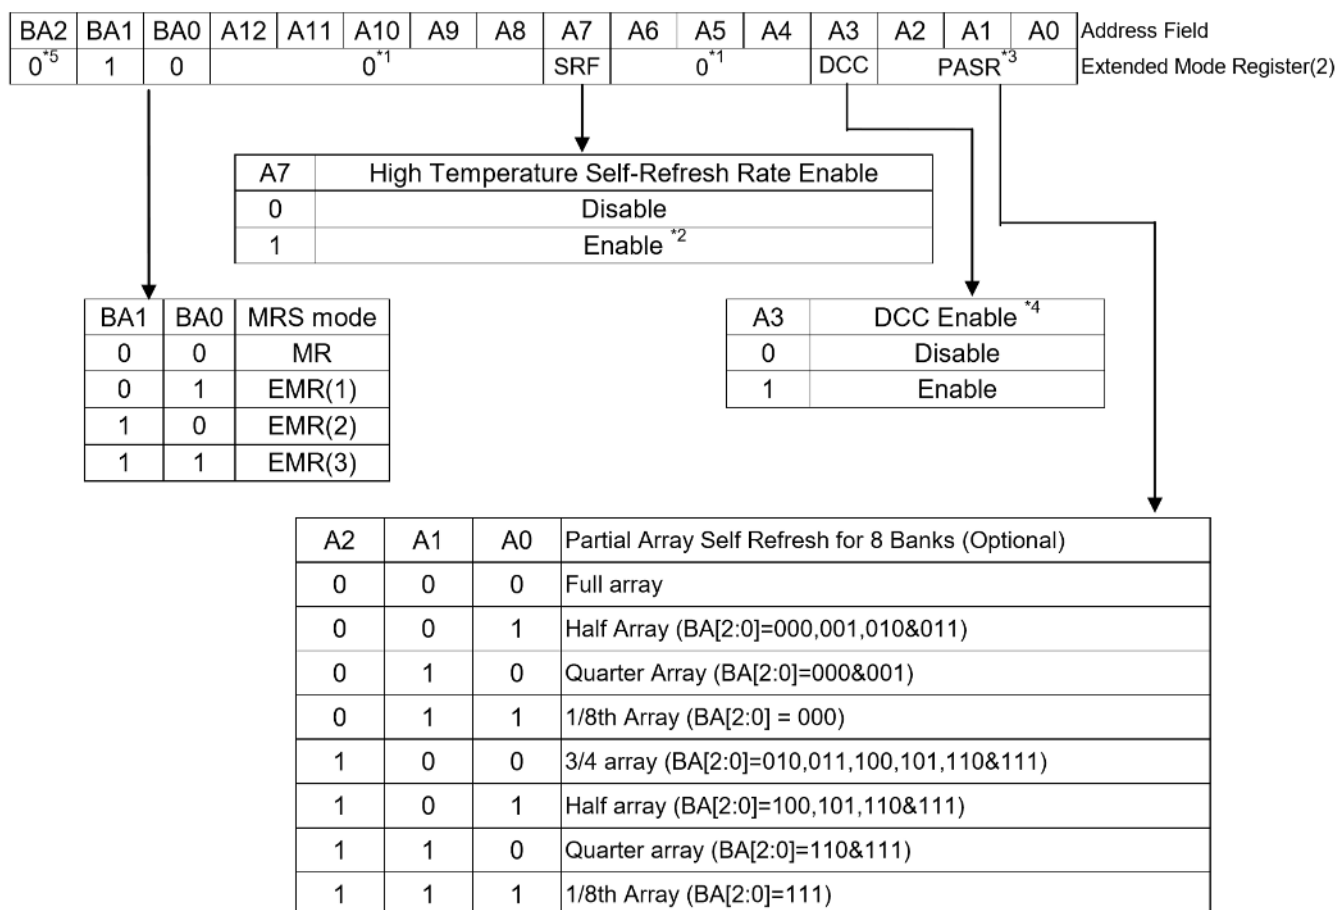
| BA2 | BA1 | BA0 | A12 | A11 | A10 | A9 | A8 | A7 | A6 | A5 | A4 | A3 | A2 | A1 | A0 |
|---|---|---|---|---|---|---|---|---|---|---|---|---|---|---|---|
| $0^{*5}$ | 1 | 0 | $0^{*1}$ | | | | | SRF | $0^{*1}$ | | | DCC | $PASR^{*3}$ | | |

Address Field
Extended Mode Register(2)

| A7 | High Temperature Self-Refresh Rate Enable |
|---|---|
| 0 | Disable |
| 1 | Enable $^{*2}$ |

| BA1 | BA0 | MRS mode |
|---|---|---|
| 0 | 0 | MR |
| 0 | 1 | EMR(1) |
| 1 | 0 | EMR(2) |
| 1 | 1 | EMR(3) |

| A3 | DCC Enable $^{*4}$ |
|---|---|
| 0 | Disable |
| 1 | Enable |

| A2 | A1 | A0 | Partial Array Self Refresh for 8 Banks (Optional) |
|---|---|---|---|
| 0 | 0 | 0 | Full array |
| 0 | 0 | 1 | Half Array (BA[2:0]=000,001,010&011) |
| 0 | 1 | 0 | Quarter Array (BA[2:0]=000&001) |
| 0 | 1 | 1 | 1/8th Array (BA[2:0] = 000) |
| 1 | 0 | 0 | 3/4 array (BA[2:0]=010,011,100,101,110&111) |
| 1 | 0 | 1 | Half array (BA[2:0]=100,101,110&111) |
| 1 | 1 | 0 | Quarter array (BA[2:0]=110&111) |
| 1 | 1 | 1 | 1/8th Array (BA[2:0]=111) |